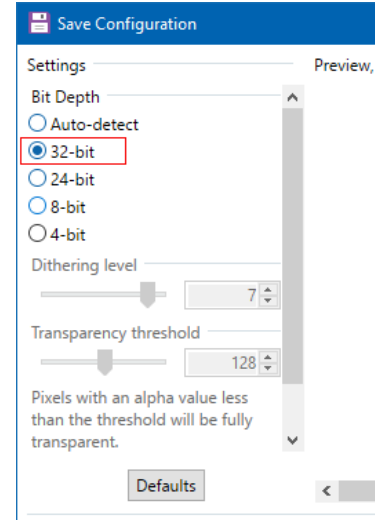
Save Configuration

Settings

Preview,

Bit Depth

Auto-detect

32-bit

24-bit

8-bit

4-bit

Dithering level

7

Transparency threshold

128

Pixels with an alpha value less than the threshold will be fully transparent.

Defaults